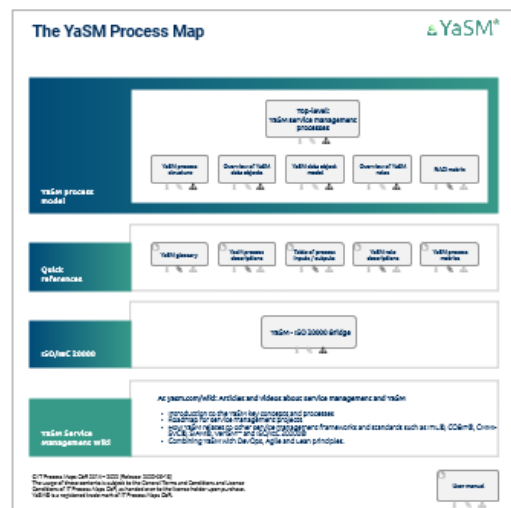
The YaSM Process Map

YaSM®

YaSM process model

Top-level: YaSM service management processes

YaSM process structure

Overview of YaSM data objects

YaSM data object model

Overview of YaSM roles

RACI matrix

Quick references

YaSM glossary

YaSM process descriptions

Table of process inputs / outputs

YaSM role descriptions

YaSM process matrix

ISO/IEC 20000

YaSM - ISO 20000 Bridge

YaSM Service management wiki

At yasm.com/wiki: Articles and videos about service management and YaSM

- Introduction to the YaSM key concepts and processes
- Roadmap for service management projects
- How YaSM relates to other service management frameworks and standards such as ITIL®, COBIT®, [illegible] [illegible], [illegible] and ISO 20000
- Combining YaSM with DevOps, Agile and Lean principles.

© IT Process Maps GbR 2014 - 2022 [Release: 2022-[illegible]]
The usage of these contents is subject to the General Terms and Conditions and License Conditions of IT Process Maps GbR, as handed over to the license holder upon purchase.
YaSM® is a registered trademark of IT Process Maps GbR.

User manual